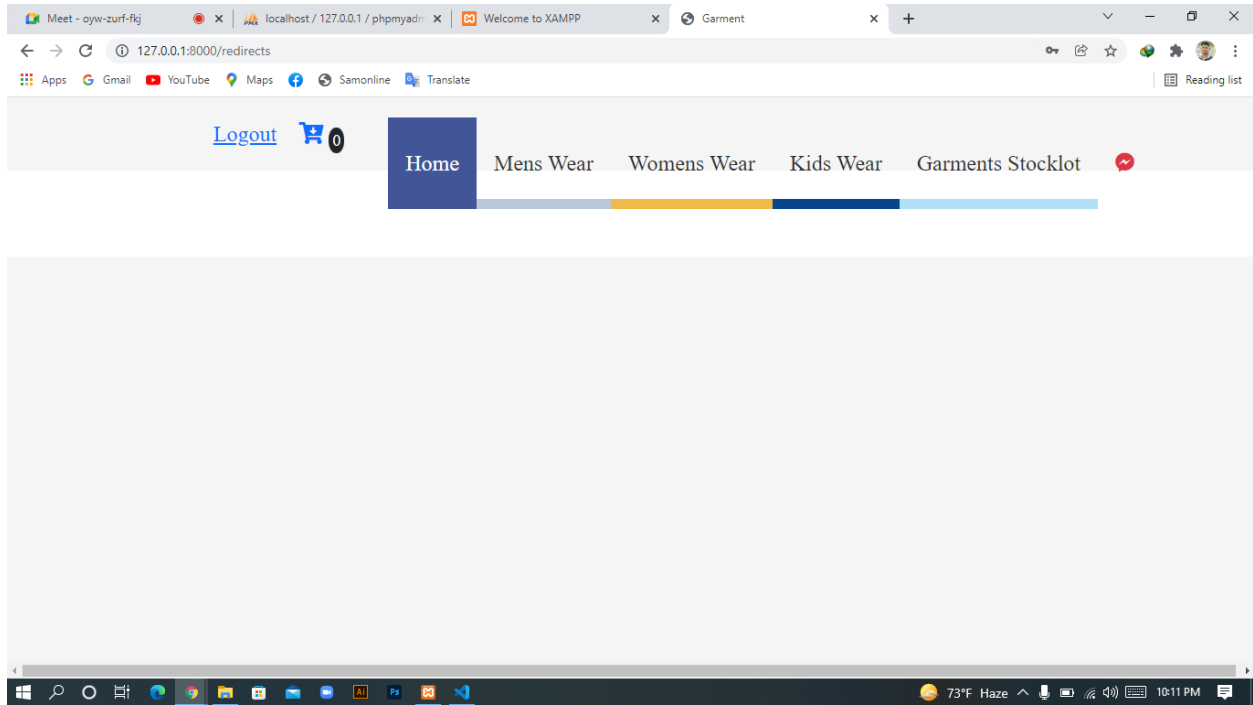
Meet - oyw-zurf-fkj
localhost / 127.0.0.1 / phpmyadm
Welcome to XAMPP
Garment
127.0.0.1:8000/redirects
Apps Gmail YouTube Maps Samonline Translate
Reading list

Logout 0

Home Mens Wear Womens Wear Kids Wear Garments Stocklot

73°F Haze 10:11 PM